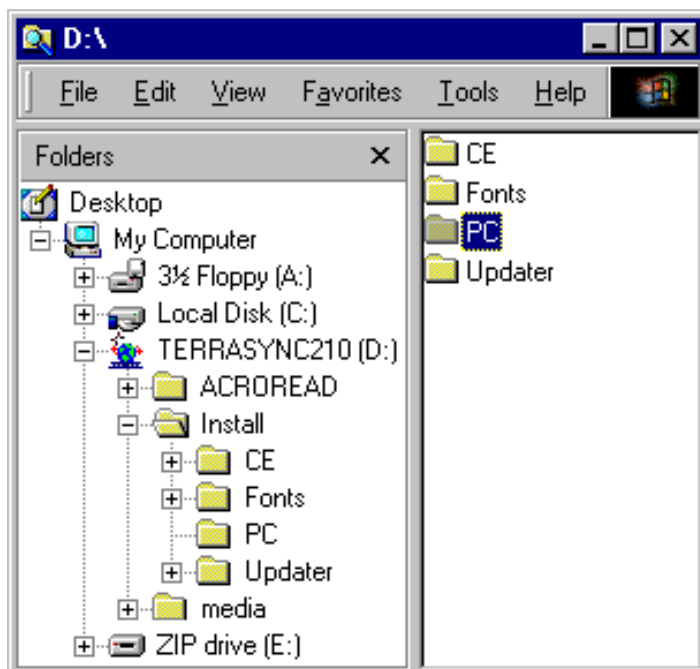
D:\

File Edit View Favorites Tools Help

Folders ×

Desktop
My Computer
3½ Floppy (A:)
Local Disk (C:)
TERRASYNC210 (D:)
ACROREAD
Install
CE
Fonts
PC
Updater
media
ZIP drive (E:)

CE
Fonts
PC
Updater